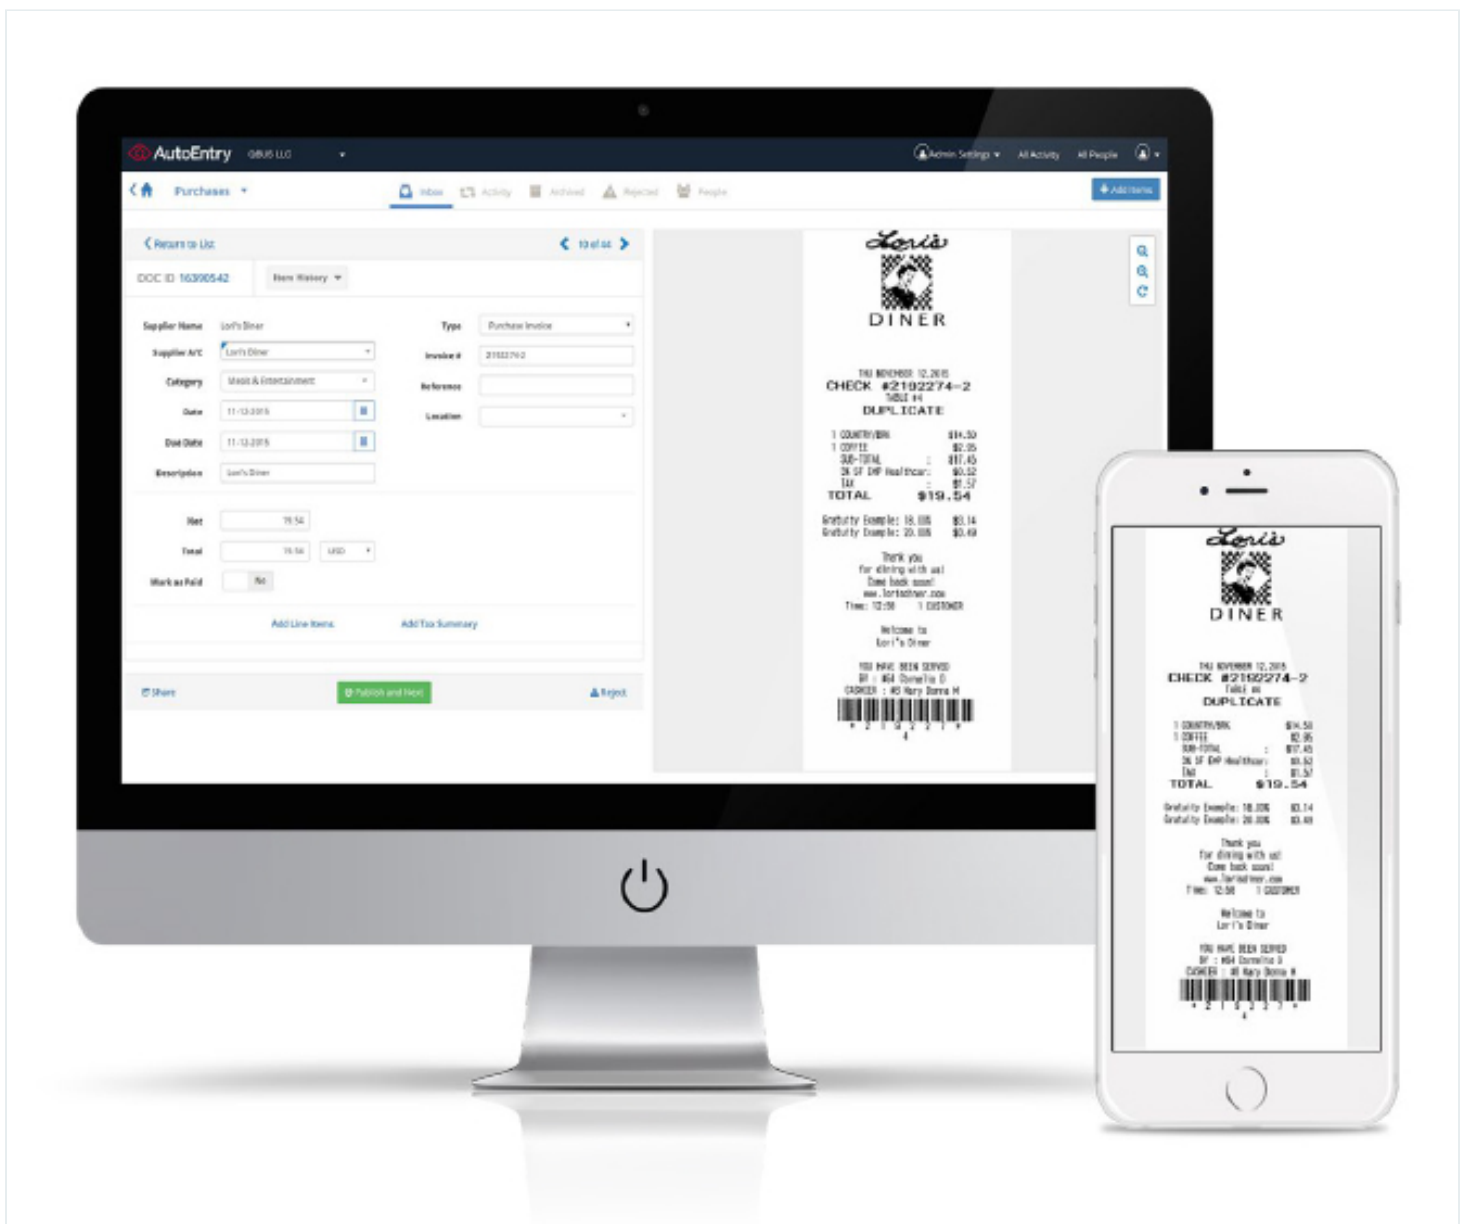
AutoEntry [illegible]

Admin Settings ▾ All Activity All People

Purchases ▾

Inbox Activity Archived Rejected People

+ Add Items

Return to List

10 of 44

DOC ID 16390542

Item History ▾

Supplier Name Lori's Diner

Supplier A/C Lori's Diner

Category Meals & Entertainment

Date 11-12-2015

Due Date 11-12-2015

Description Lori's Diner

Type Purchase Invoice

Invoice # 2192274-2

Reference

Location

Net 19.54

Total 19.54 USD

Mark as Paid No

Add Line Items

Add Tax Summary

Share

Publish and Next

Reject

Lori's

DINER

THU NOVEMBER 12,2015
CHECK #2192274-2
TABLE #4
DUPLICATE

1 COUNTRY/BRK $14.50
1 COFFEE $2.95
SUB-TOTAL : $17.45
3% SF EMP Healthcar: $0.52
TAX : $1.57
TOTAL $19.54

Gratuity Example: 18.00% $3.14
Gratuity Example: 20.00% $3.49

Thank you
for dining with us!
Come back soon!
www.lorisdiner.com
Time: 12:50 1 CUSTOMER

Welcome to
Lori's Diner

YOU HAVE BEEN SERVED
BY : #64 Cornelia D
CASHIER : #8 Mary Donna M

Lori's

DINER

THU NOVEMBER 12,2015
CHECK #2192274-2
TABLE #4
DUPLICATE

1 COUNTRY/BRK $14.50
1 COFFEE $2.95
SUB-TOTAL : $17.45
3% SF EMP Healthcar: $0.52
TAX : $1.57
TOTAL $19.54

Gratuity Example: 18.00% $3.14
Gratuity Example: 20.00% $3.49

Thank you
for dining with us!
Come back soon!
www.lorisdiner.com
Time: 12:50 1 CUSTOMER

Welcome to
Lori's Diner

YOU HAVE BEEN SERVED
BY : #64 Cornelia D
CASHIER : #8 Mary Donna M